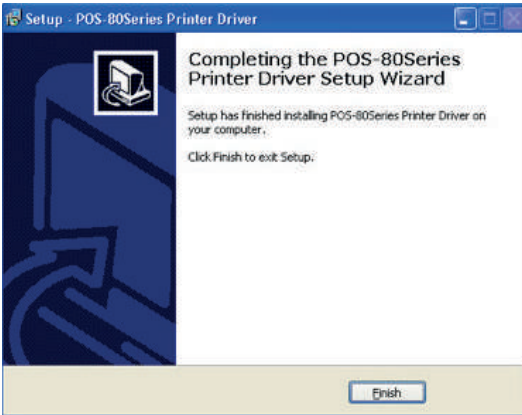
Setup - POS-80Series Printer Driver

Completing the POS-80Series Printer Driver Setup Wizard

Setup has finished installing POS-80Series Printer Driver on your computer.

Click Finish to exit Setup.

Finish